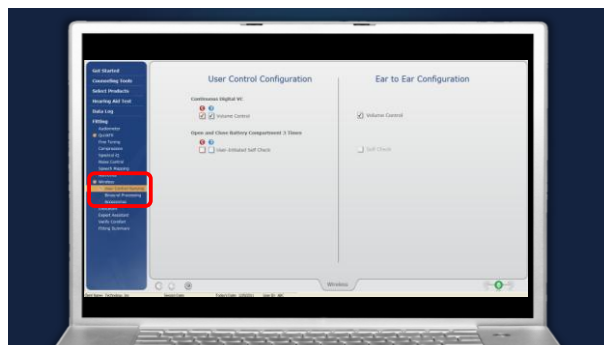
Get Started
Counseling Tools
Select Products
Hearing Aid Test
Data Log
Fitting
Audiometer
QuickFit
Fine Tuning
Compression
Spectral iQ
Noise Control
Speech Mapping
Wireless
User Control Options
Binaural Processing
Accessories
Expert Assistant
Verify Comfort
Fitting Summary

User Control Configuration

Continuous Digital VC
Volume Control

Open and Close Battery Compartment 3 Times
User-Initiated Self Check

Ear to Ear Configuration

Volume Control

Self Check

Wireless